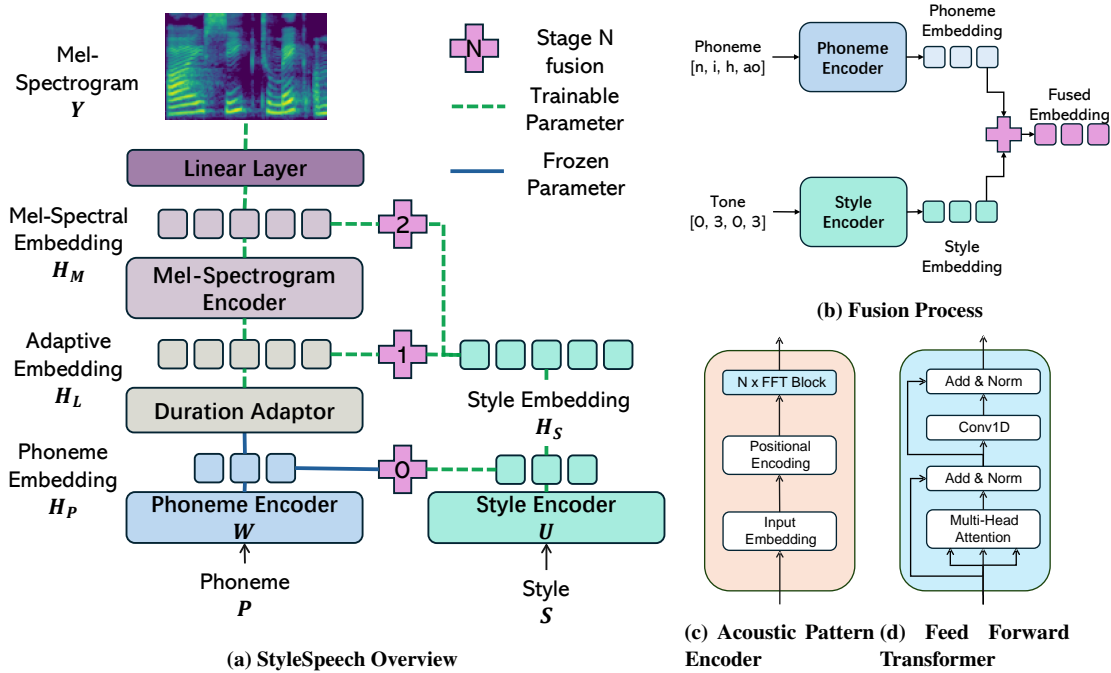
Mel-Spectrogram $Y$

N Stage N fusion

Trainable Parameter

Frozen Parameter

Linear Layer

Mel-Spectral Embedding $H_M$

2

Mel-Spectrogram Encoder

Adaptive Embedding $H_L$

1

Duration Adaptor

Style Embedding $H_S$

Phoneme Embedding $H_P$

0

Phoneme Encoder $W$

Style Encoder $U$

Phoneme $P$

Style $S$

(a) StyleSpeech Overview

Phoneme [n, i, h, ao]

Phoneme Encoder

Phoneme Embedding

Fused Embedding

Tone [0, 3, 0, 3]

Style Encoder

Style Embedding

(b) Fusion Process

N x FFT Block

Positional Encoding

Input Embedding

(c) Acoustic Pattern Encoder

Add & Norm

Conv1D

Add & Norm

Multi-Head Attention

(d) Feed Forward Transformer